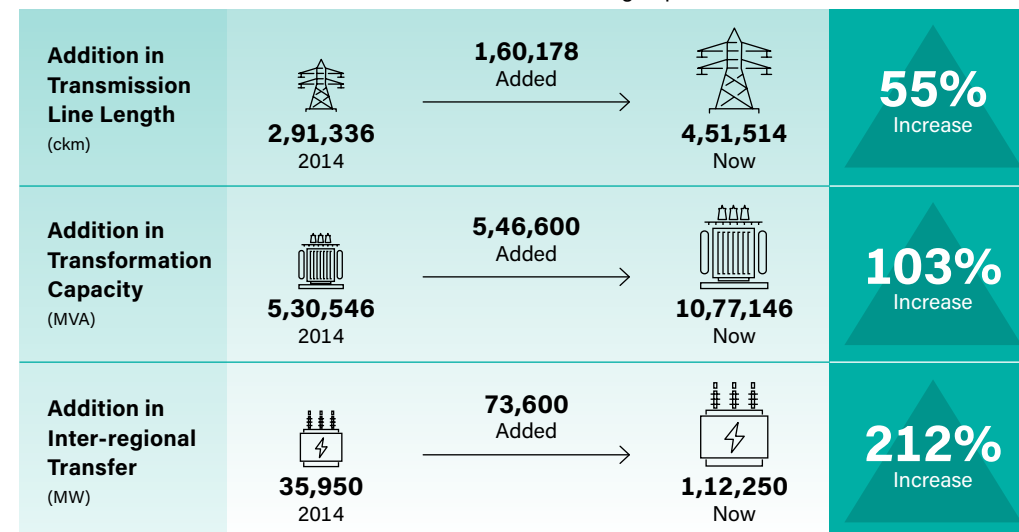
Addition in Transmission Line Length
(ckm)

2,91,336
2014

1,60,178
Added

4,51,514
Now

55%
Increase

Addition in Transformation Capacity
(MVA)

5,30,546
2014

5,46,600
Added

10,77,146
Now

103%
Increase

Addition in Inter-regional Transfer
(MW)

35,950
2014

73,600
Added

1,12,250
Now

212%
Increase